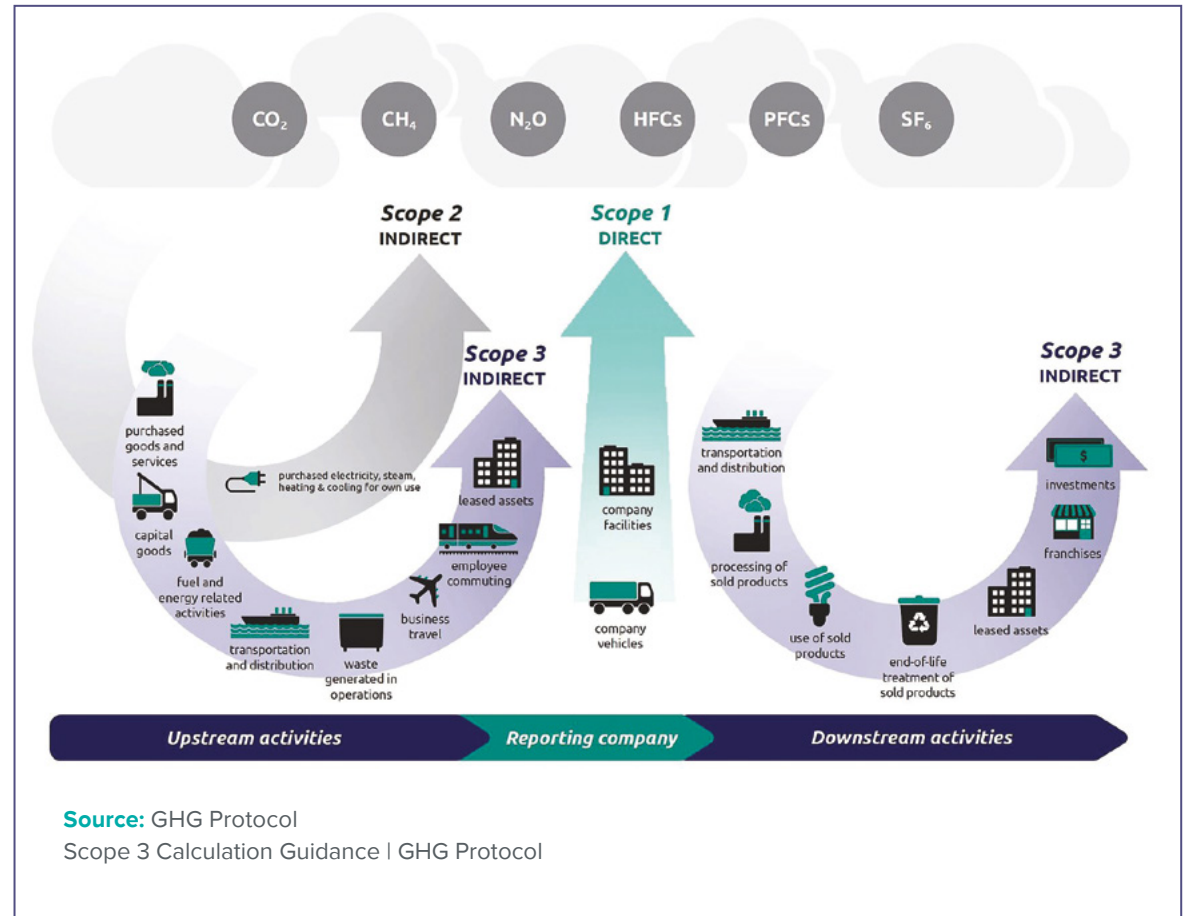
$CO_2$ $CH_4$ $N_2O$ HFCs PFCs $SF_6$

Scope 2
INDIRECT

Scope 1
DIRECT

Scope 3
INDIRECT

Scope 3
INDIRECT

purchased goods and services

capital goods

fuel and energy related activities

transportation and distribution

waste generated in operations

business travel

employee commuting

leased assets

purchased electricity, steam, heating & cooling for own use

company facilities

company vehicles

transportation and distribution

processing of sold products

use of sold products

end-of-life treatment of sold products

leased assets

franchises

investments

Upstream activities

Reporting company

Downstream activities

Source: GHG Protocol
Scope 3 Calculation Guidance | GHG Protocol